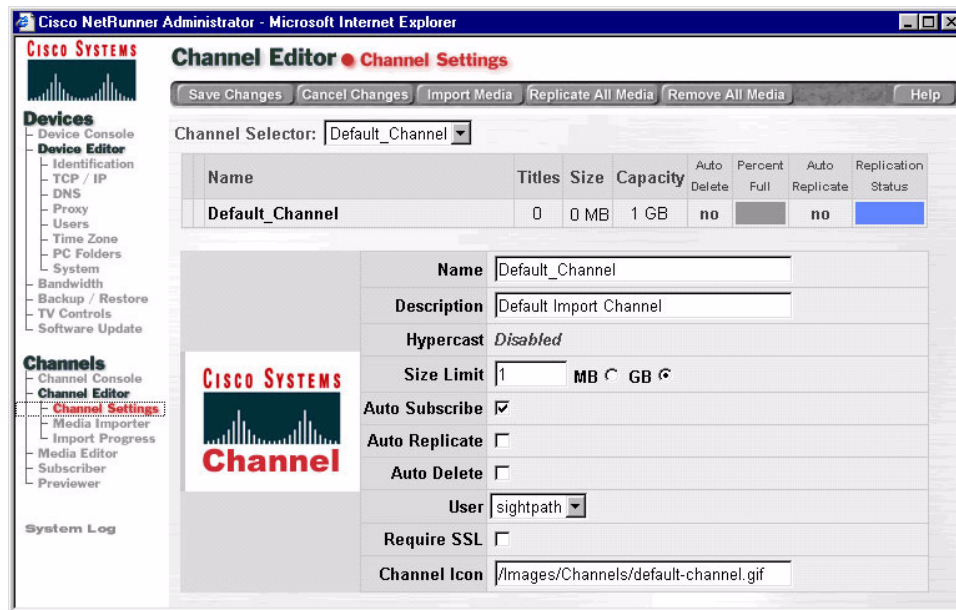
Cisco NetRunner Administrator - Microsoft Internet Explorer

CISCO SYSTEMS

Devices
Device Console
Device Editor
Identification
TCP / IP
DNS
Proxy
Users
Time Zone
PC Folders
System
Bandwidth
Backup / Restore
TV Controls
Software Update

Channels
Channel Console
Channel Editor
Channel Settings
Media Importer
Import Progress
Media Editor
Subscriber
Previewer

System Log

Channel Editor • Channel Settings

Save Changes | Cancel Changes | Import Media | Replicate All Media | Remove All Media | Help

Channel Selector: Default_Channel

| Name | Titles | Size | Capacity | Auto Delete | Percent Full | Auto Replicate | Replication Status |
|---|---|---|---|---|---|---|---|
| Default_Channel | 0 | 0 MB | 1 GB | no | | no | |

CISCO SYSTEMS
Channel

Name Default_Channel
Description Default Import Channel
Hypercast Disabled
Size Limit 1 MB GB
Auto Subscribe ☑
Auto Replicate ☐
Auto Delete ☐
User sightpath
Require SSL ☐
Channel Icon /Images/Channels/default-channel.gif